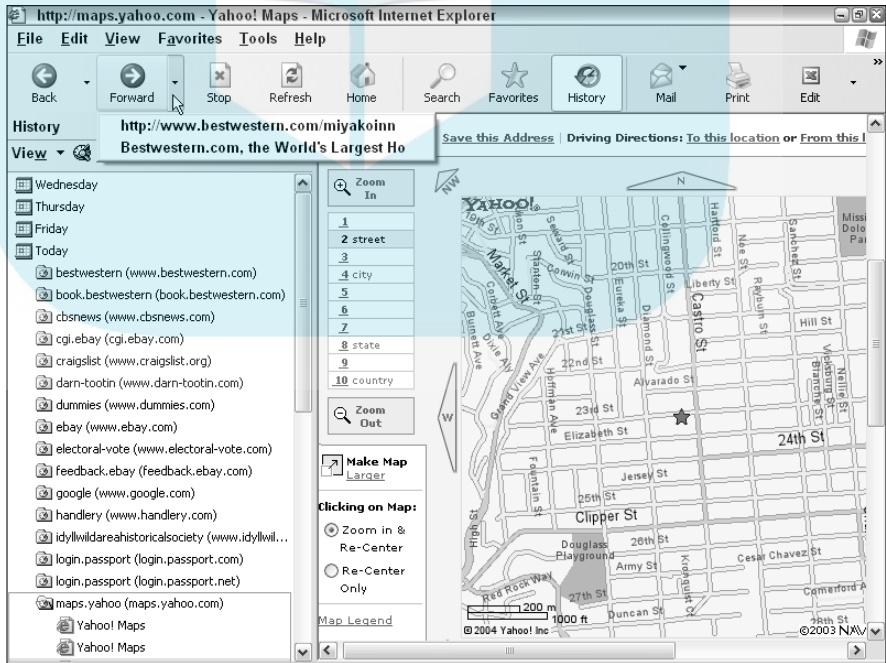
http://maps.yahoo.com - Yahoo! Maps - Microsoft Internet Explorer

File Edit View Favorites Tools Help

Back Forward Stop Refresh Home Search Favorites History Mail Print Edit

History

View

http://www.bestwestern.com/miyakoinn
Bestwestern.com, the World's Largest Ho

Save this Address | Driving Directions: To this location or From this l

Wednesday
Thursday
Friday
Today
bestwestern (www.bestwestern.com)
book.bestwestern (book.bestwestern.com)
cbsnews (www.cbsnews.com)
cgi.ebay (cgi.ebay.com)
craigslist (www.craigslist.org)
darn-tootin (www.darn-tootin.com)
dummies (www.dummies.com)
ebay (www.ebay.com)
electoral-vote (www.electoral-vote.com)
feedback.ebay (feedback.ebay.com)
google (www.google.com)
handlery (www.handlery.com)
idyllwildareahistoricalsociety (www.idyllwil...
login.passport (login.passport.com)
login.passport (login.passport.net)
maps.yahoo (maps.yahoo.com)
Yahoo! Maps
Yahoo! Maps

Zoom In
1
2 street
3
4 city
5
6
7
8 state
9
10 country
Zoom Out

Make Map Larger

Clicking on Map:
Zoom in & Re-Center
Re-Center Only

Map Legend

NW N W

YAHOO!
10th St
Market St
Seward St
Stanton St
Corbett Ave
Burnett Ave
Danvin St
Eureka St
Douglass St
Collingwood St
20th St
Hartford St
Noe St
Liberty St
Raymun St
Sanchez St
Mission Dolores Park
Castro St
Diamond St
21st St
Hill St
Dixie Av
22nd St
Grand View Ave
Hoffman Ave
Alvarado St
Vicksburg St
Blanche St
Nellie St
23rd St
Elizabeth St
24th St
Fountain St
Jersey St
25th St
Clipper St
High St
Douglass Playground
26th St
Army St
Cesar Chavez St
Kronquist Ct
Red Rock Way
27th St
Duncan St
Comerford
28th St
200 m
1000 ft
© 2004 Yahoo! Inc
©2003 NAV